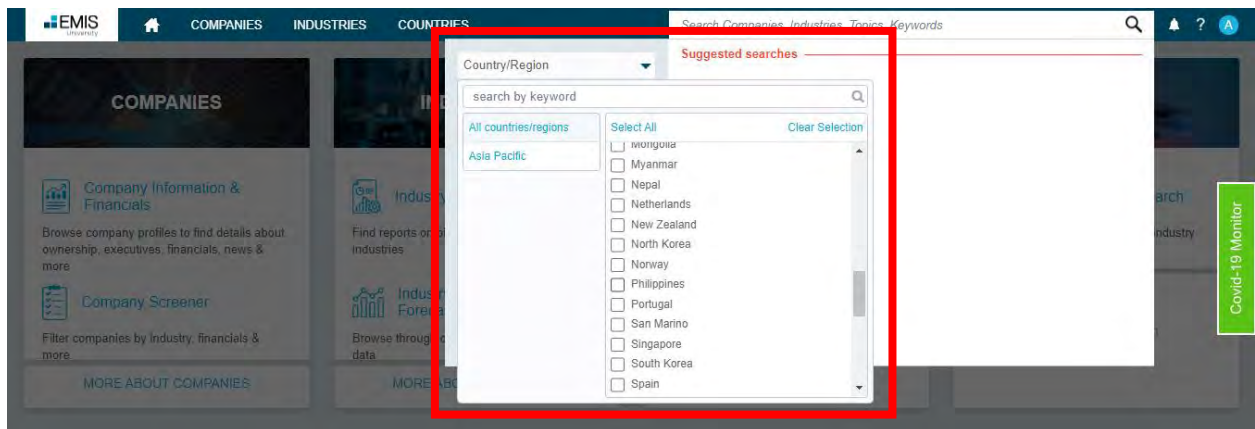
EMIS University

COMPANIES INDUSTRIES COUNTRIES

Search Companies, Industries, Topics, Keywords

? A

COMPANIES

Company Information & Financials

Browse company profiles to find details about ownership, executives, financials, news & more

Company Screener

Filter companies by industry, financials & more

MORE ABOUT COMPANIES

Indus

Find reports on industries

Indus Forec

Browse throug data

MORE ABO

Country/Region

search by keyword

All countries/regions

Asia Pacific

Select All Clear Selection

Mongolia
Myanmar
Nepal
Netherlands
New Zealand
North Korea
Norway
Philippines
Portugal
San Marino
Singapore
South Korea
Spain

Suggested searches

arch

ndustry

Covid-19 Monitor